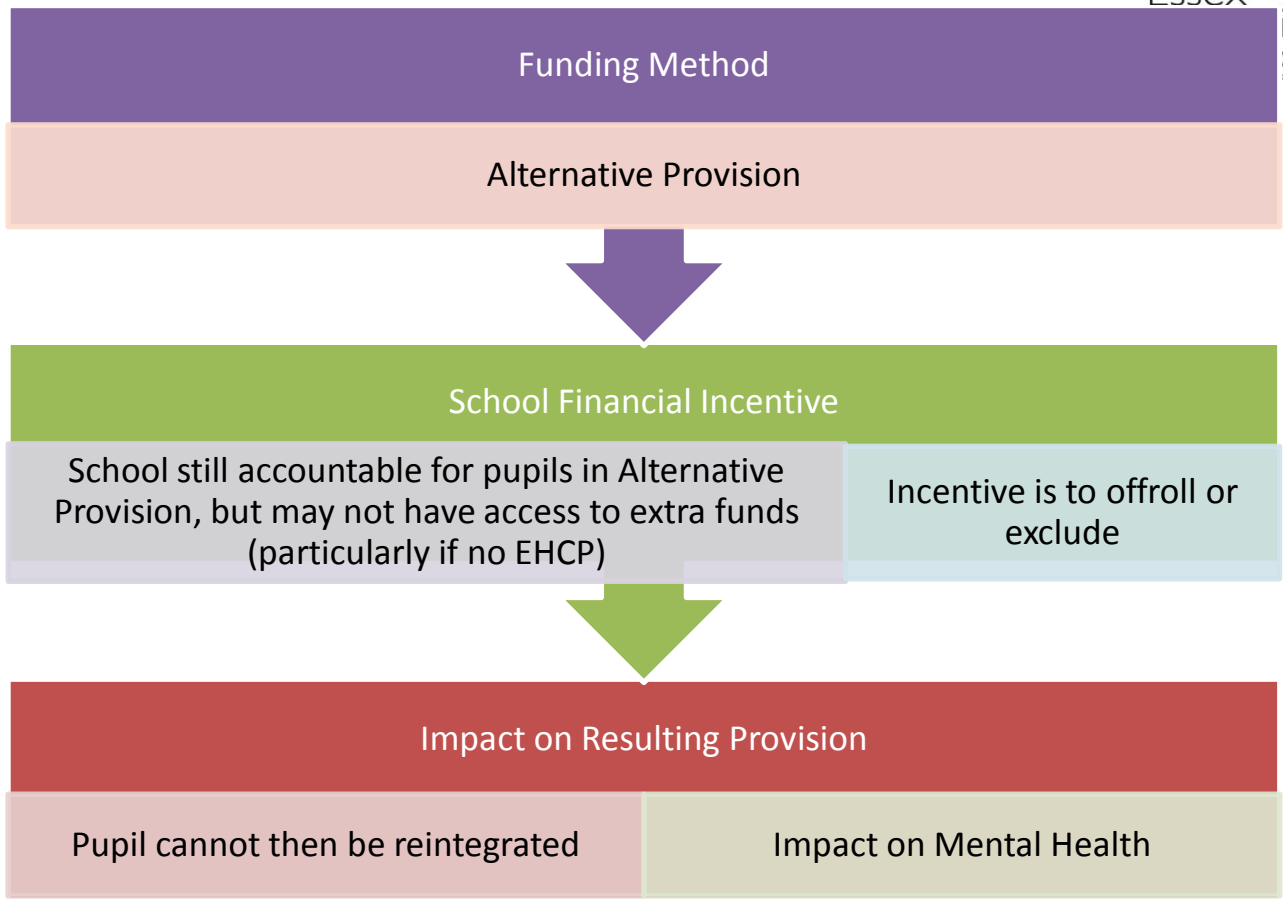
Funding Method

Alternative Provision

School Financial Incentive

School still accountable for pupils in Alternative Provision, but may not have access to extra funds (particularly if no EHCP)

Incentive is to offroll or exclude

Impact on Resulting Provision

Pupil cannot then be reintegrated

Impact on Mental Health